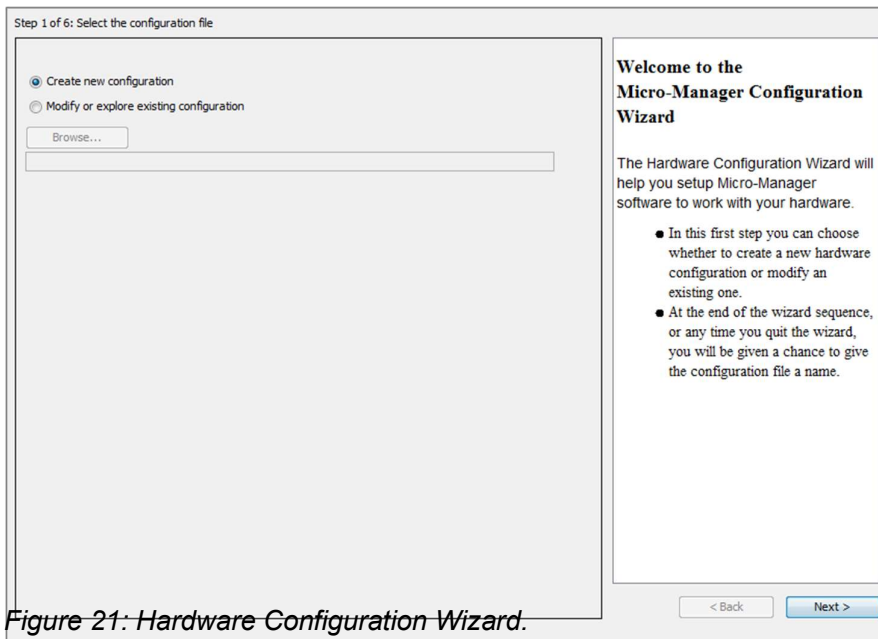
Step 1 of 6: Select the configuration file

Create new configuration
Modify or explore existing configuration
Browse...

Welcome to the Micro-Manager Configuration Wizard

The Hardware Configuration Wizard will help you setup Micro-Manager software to work with your hardware.

- In this first step you can choose whether to create a new hardware configuration or modify an existing one.
- At the end of the wizard sequence, or any time you quit the wizard, you will be given a chance to give the configuration file a name.

< Back
Next >

Figure 21: Hardware Configuration Wizard.